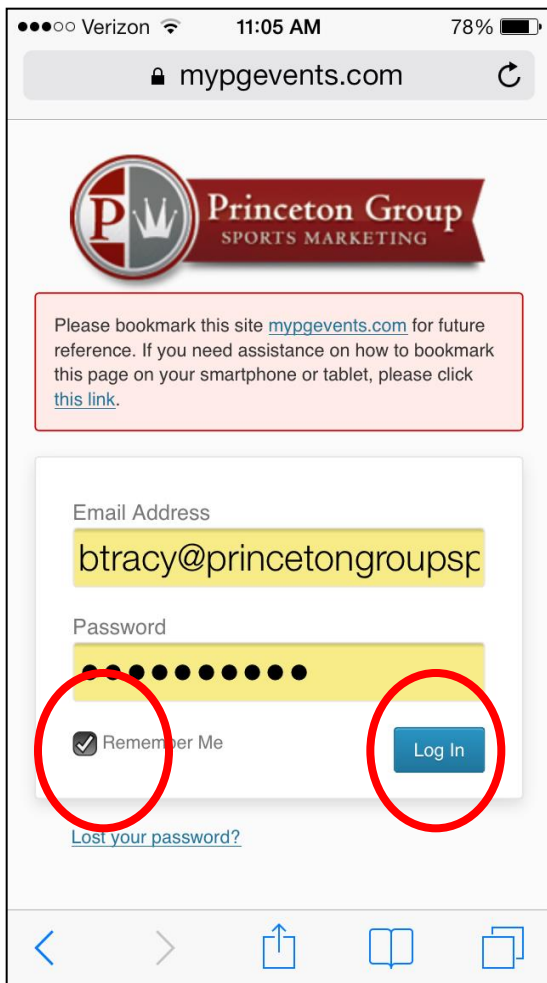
●●●○○ Verizon 11:05 AM 78%

mypgevents.com

P Princeton Group SPORTS MARKETING

Please bookmark this site mypgevents.com for future reference. If you need assistance on how to bookmark this page on your smartphone or tablet, please click this link.

Email Address

btracy@princetongroupsp

Password

●●●●●●●●●●●

Remember Me

Log In

Lost your password?